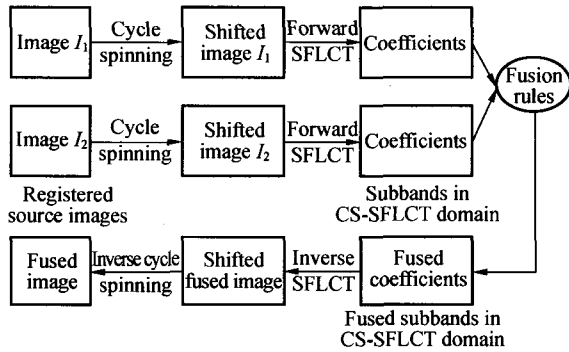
Image $I_1$

Cycle spinning

Shifted image $I_1$

Forward SFLCT

Coefficients

Fusion rules

Image $I_2$

Cycle spinning

Shifted image $I_2$

Forward SFLCT

Coefficients

Registered source images

Subbands in CS-SFLCT domain

Fused image

Inverse cycle spinning

Shifted fused image

Inverse SFLCT

Fused coefficients

Fused subbands in CS-SFLCT domain